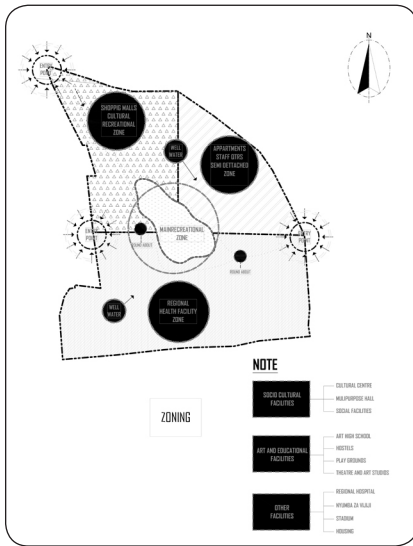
N

ENTRY POINT

SHOPPING MALLS
CULTURAL
RECREATIONAL
ZONE

WELL WATER

APPARTMENTS
STAFF QTRS
SEMI DETTACHED
ZONE

ENTRY POINT

MAIN RECREATIONAL
ZONE

ENTRY POINT

ROUND ABOUT

ROUND ABOUT

WELL WATER

REGIONAL
HEALTH FACILITY
ZONE

ZONING

NOTE

SOCIO CULTURAL FACILITIES

CULTURAL CENTRE
MULTIPURPOSE HALL
SOCIAL FACILITIES

ART AND EDUCATIONAL FACILITIES

ART HIGH SCHOOL
HOSTELS
PLAY GROUNDS
THEATRE AND ART STUDIOS

OTHER FACILITIES

REGIONAL HOSPITAL
NYUMBA ZA VIJIJI
STADIUM
HOUSING